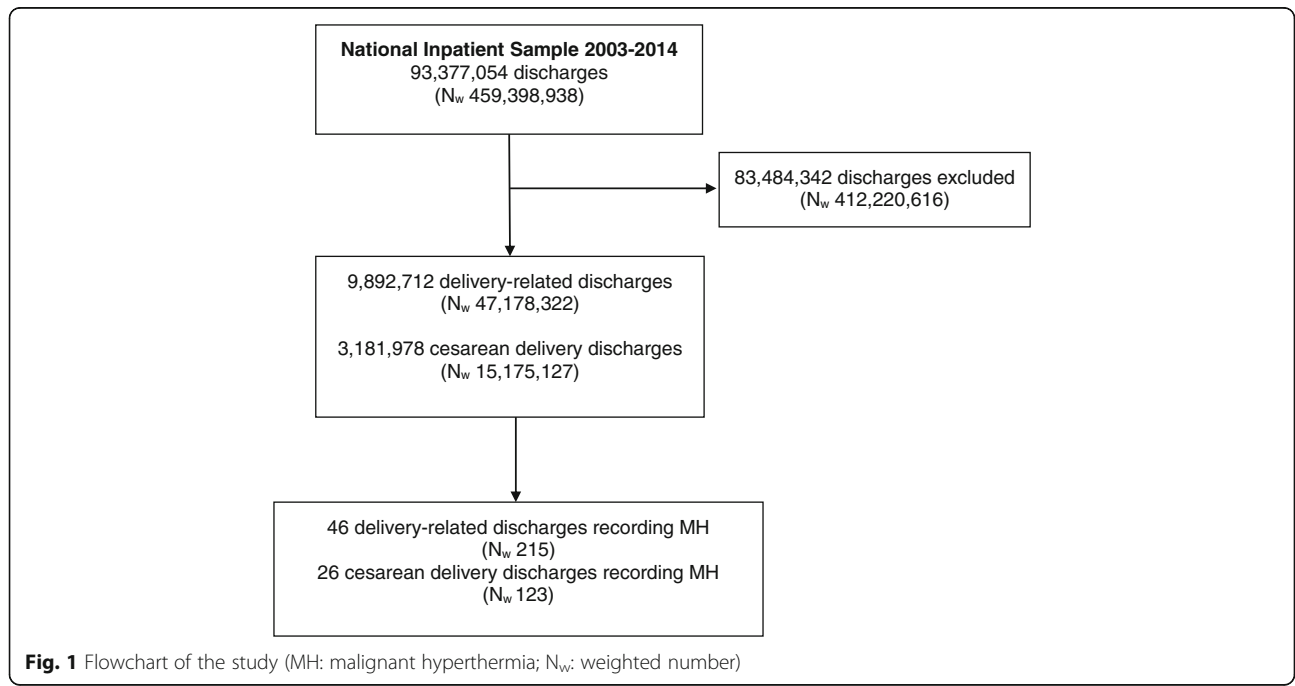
National Inpatient Sample 2003-2014
93,377,054 discharges
($N_w$ 459,398,938)

83,484,342 discharges excluded
($N_w$ 412,220,616)

9,892,712 delivery-related discharges
($N_w$ 47,178,322)

3,181,978 cesarean delivery discharges
($N_w$ 15,175,127)

46 delivery-related discharges recording MH
($N_w$ 215)
26 cesarean delivery discharges recording MH
($N_w$ 123)

Fig. 1 Flowchart of the study (MH: malignant hyperthermia; $N_w$: weighted number)